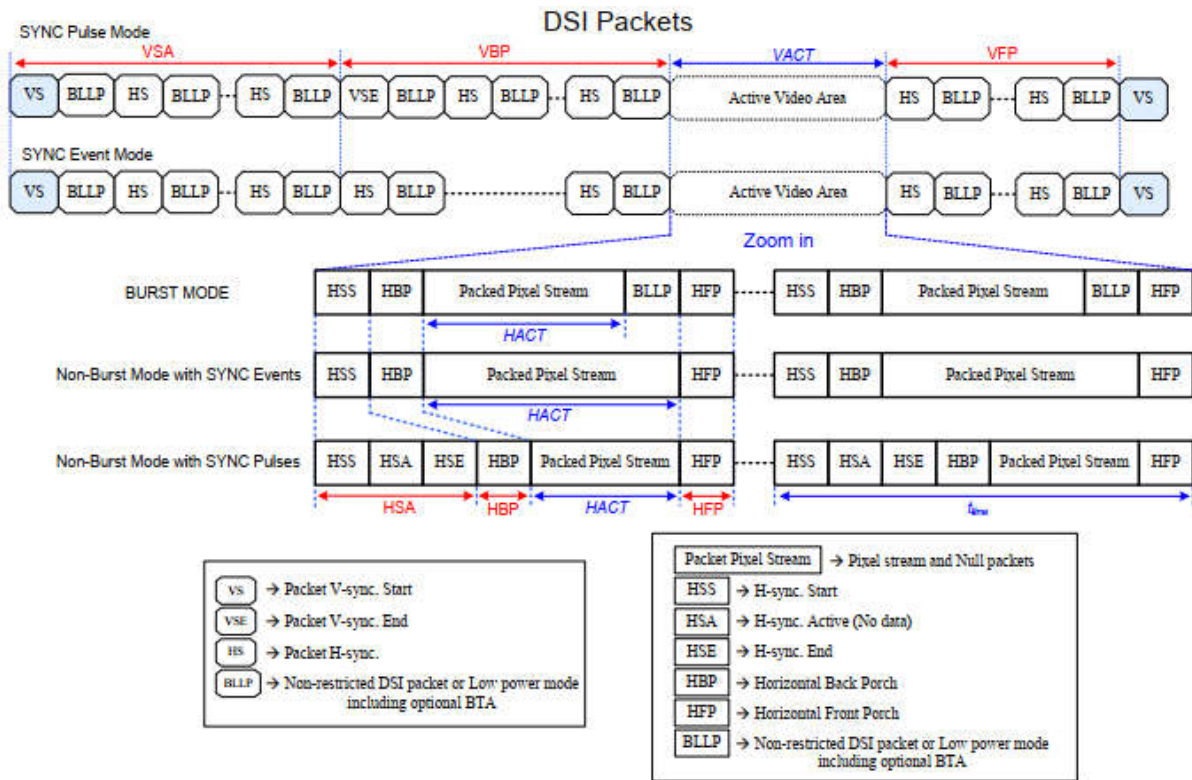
DSI Packets

SYNC Pulse Mode

VSA VBP VACT VFP

VS BLLP HS BLLP HS BLLP VSE BLLP HS BLLP HS BLLP Active Video Area HS BLLP HS BLLP VS

SYNC Event Mode

VS BLLP HS BLLP HS BLLP HS BLLP HS BLLP Active Video Area HS BLLP HS BLLP VS

Zoom in

BURST MODE

HSS HBP Packed Pixel Stream BLLP HFP HSS HBP Packed Pixel Stream BLLP HFP

HACT

Non-Burst Mode with SYNC Events

HSS HBP Packed Pixel Stream HFP HSS HBP Packed Pixel Stream HFP

HACT

Non-Burst Mode with SYNC Pulses

HSS HSA HSE HBP Packed Pixel Stream HFP HSS HSA HSE HBP Packed Pixel Stream HFP

HSA HBP HACT HFP $t_{line}$

VS → Packet V-sync. Start
VSE → Packet V-sync. End
HS → Packet H-sync.
BLLP → Non-restricted DSI packet or Low power mode including optional BTA

Packet Pixel Stream → Pixel stream and Null packets
HSS → H-sync. Start
HSA → H-sync. Active (No data)
HSE → H-sync. End
HBP → Horizontal Back Porch
HFP → Horizontal Front Porch
BLLP → Non-restricted DSI packet or Low power mode including optional BTA